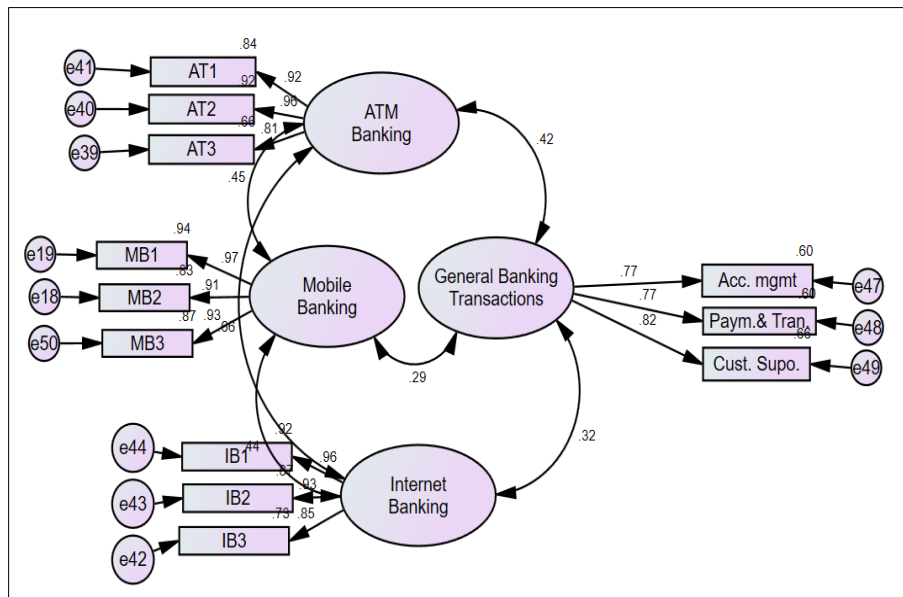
e41
AT1
.84
.92
e40
AT2
.92
.96
e39
AT3
.66
.81
ATM Banking
.42
.45
e19
MB1
.94
.97
e18
MB2
.83
.91
e50
MB3
.87
.93
.86
Mobile Banking
General Banking Transactions
.77
Acc. mgmt
.60
e47
.77
Paym.& Tran.
.60
e48
.82
Cust. Supo.
.66
e49
.29
.32
e44
IB1
.44
.92
.96
e43
IB2
.87
.93
e42
IB3
.73
.85
Internet Banking